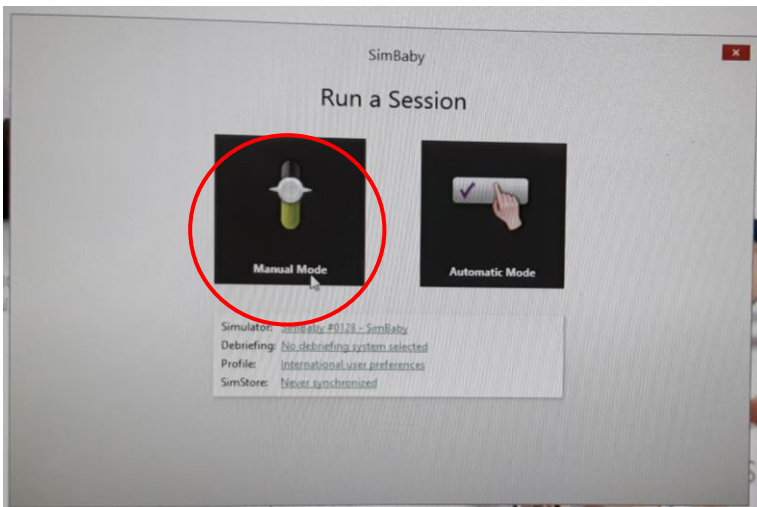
SimBaby

×

Run a Session

Manual Mode

Automatic Mode

Simulator: SimBaby #0128 - SimBaby
Debriefing: No debriefing system selected
Profile: International user preferences
SimStore: Never synchronized